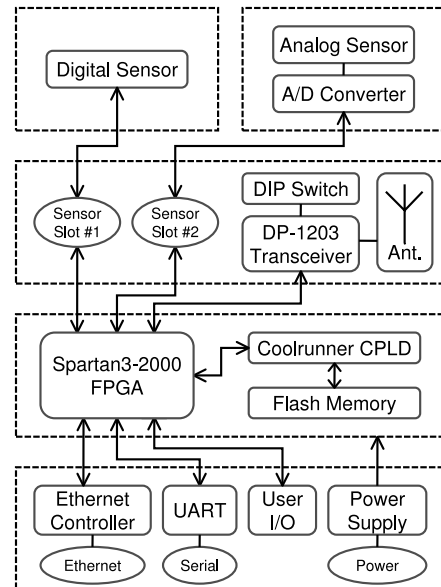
Digital Sensor

Analog Sensor

A/D Converter

Sensor Slot #1

Sensor Slot #2

DIP Switch

DP-1203 Transceiver

Ant.

Spartan3-2000 FPGA

Coolrunner CPLD

Flash Memory

Ethernet Controller

UART

User I/O

Power Supply

Ethernet

Serial

Power